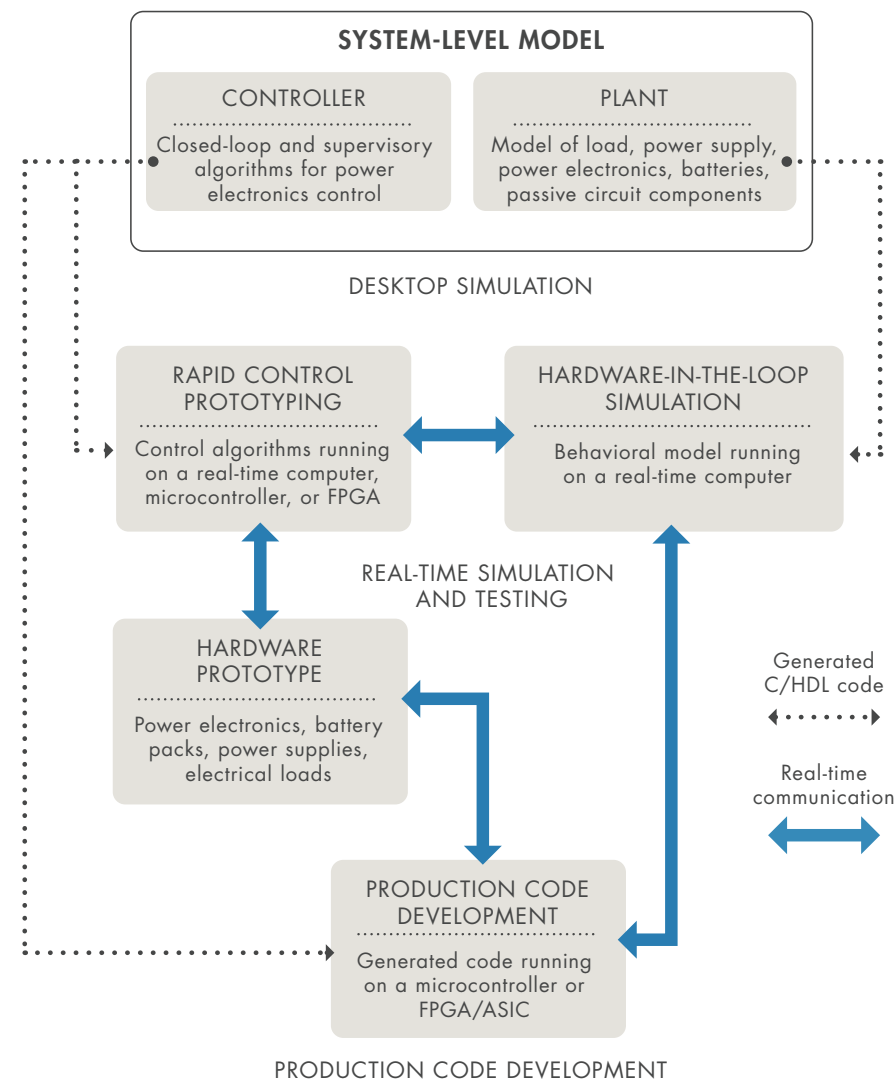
SYSTEM-LEVEL MODEL

CONTROLLER

Closed-loop and supervisory algorithms for power electronics control

PLANT

Model of load, power supply, power electronics, batteries, passive circuit components

DESKTOP SIMULATION

RAPID CONTROL PROTOTYPING

Control algorithms running on a real-time computer, microcontroller, or FPGA

HARDWARE-IN-THE-LOOP SIMULATION

Behavioral model running on a real-time computer

REAL-TIME SIMULATION AND TESTING

HARDWARE PROTOTYPE

Power electronics, battery packs, power supplies, electrical loads

Generated C/HDL code

Real-time communication

PRODUCTION CODE DEVELOPMENT

Generated code running on a microcontroller or FPGA/ASIC

PRODUCTION CODE DEVELOPMENT